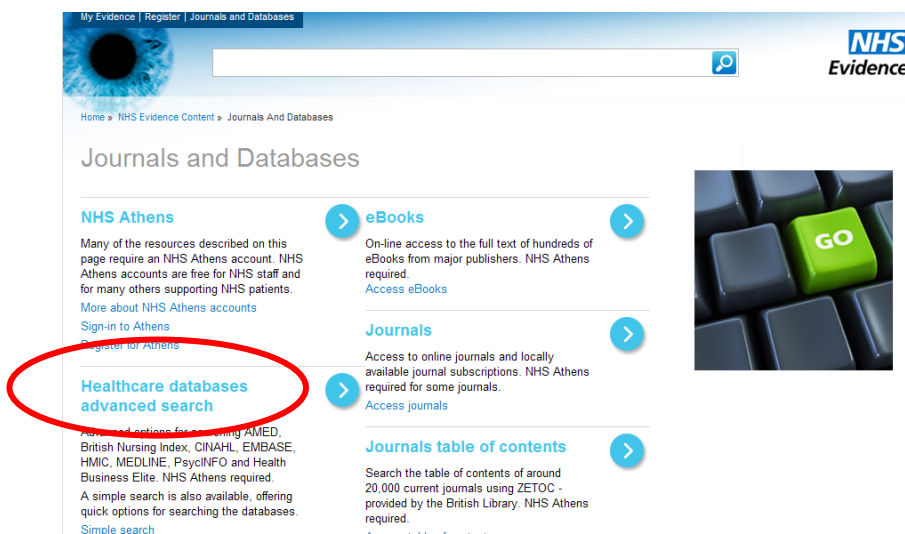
My Evidence | Register | Journals and Databases

NHS Evidence

Home » NHS Evidence Content » Journals And Databases

Journals and Databases

NHS Athens

Many of the resources described on this page require an NHS Athens account. NHS Athens accounts are free for NHS staff and for many others supporting NHS patients.

More about NHS Athens accounts

Sign-in to Athens

Register for Athens

Healthcare databases advanced search

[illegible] options for searching AMED, British Nursing Index, CINAHL, EMBASE, HMIC, MEDLINE, PsycINFO and Health Business Elite. NHS Athens required.

A simple search is also available, offering quick options for searching the databases.

Simple search

eBooks

On-line access to the full text of hundreds of eBooks from major publishers. NHS Athens required.

Access eBooks

Journals

Access to online journals and locally available journal subscriptions. NHS Athens required for some journals.

Access journals

Journals table of contents

Search the table of contents of around 20,000 current journals using ZETOC - provided by the British Library. NHS Athens required.

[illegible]

GO